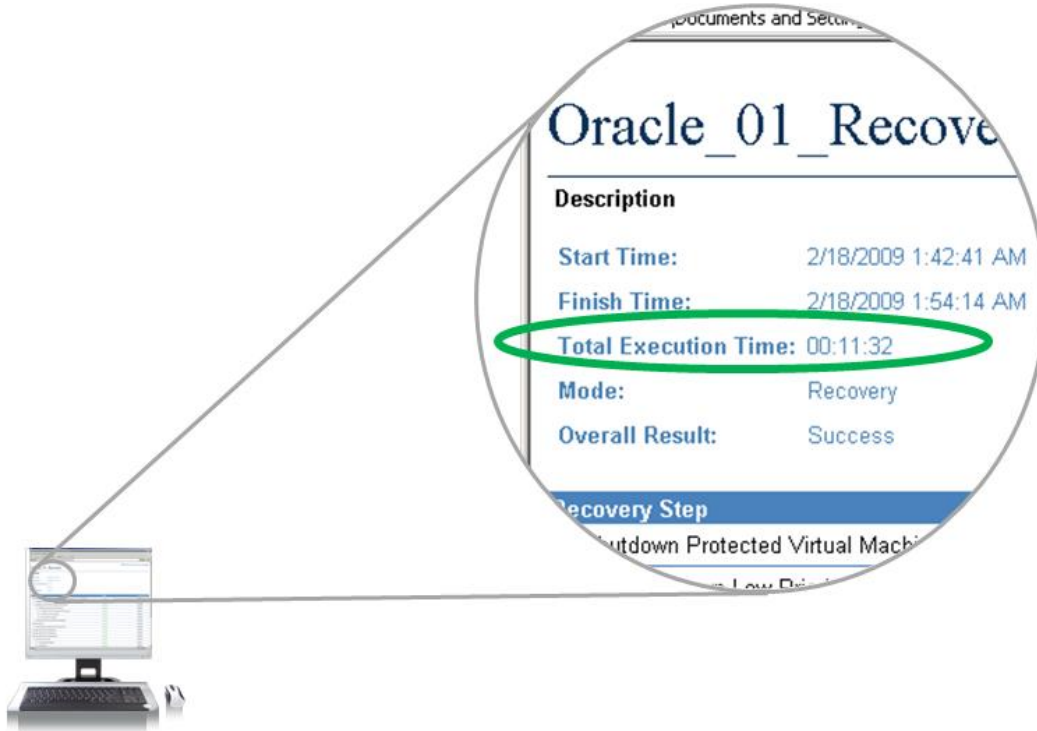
\Documents and Settin

Oracle_01_Recove

Description

| | |
|---|---|
| Start Time: | 2/18/2009 1:42:41 AM |
| Finish Time: | 2/18/2009 1:54:14 AM |
| Total Execution Time: | 00:11:32 |
| Mode: | Recovery |
| Overall Result: | Success |

ecovery Step

utdown Protected Virtual Machi

Low Pri